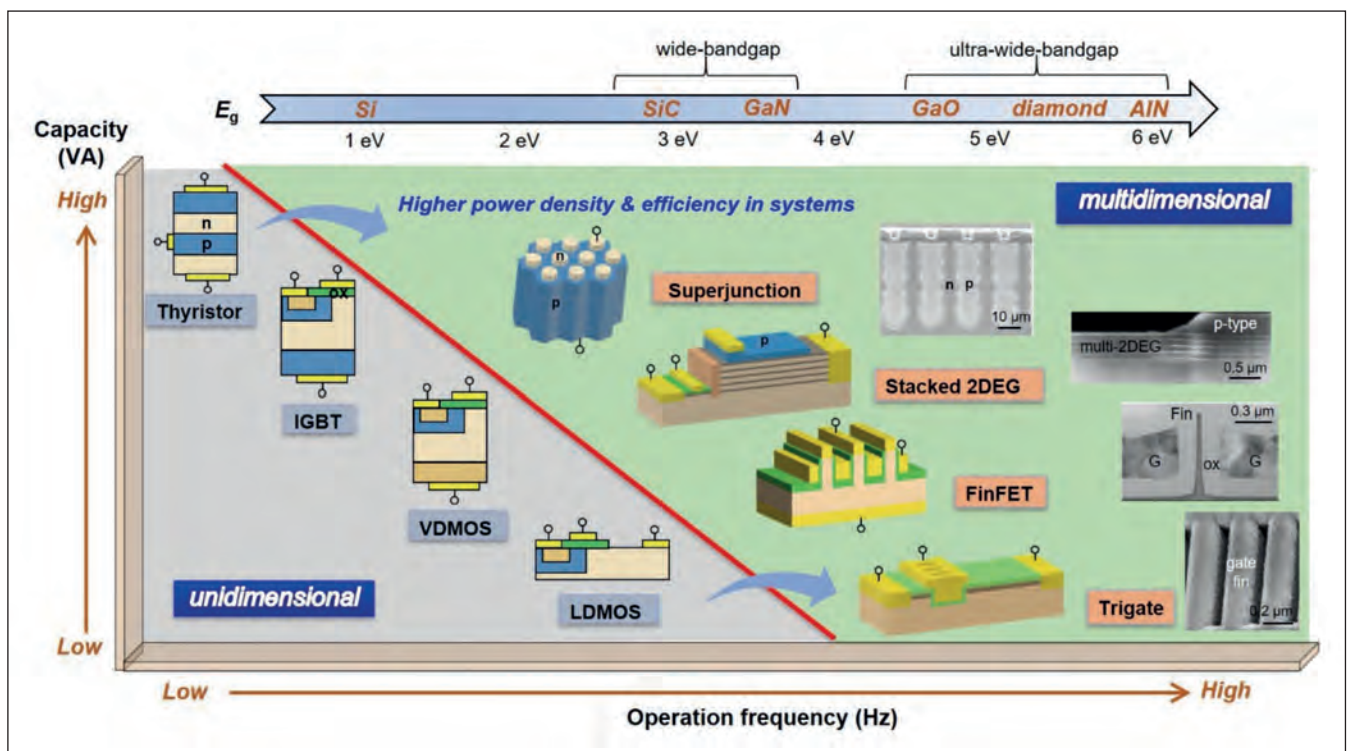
wide-bandgap

ultra-wide-bandgap

$E_g$

Si

SiC

GaN

GaO

diamond

AlN

1 eV

2 eV

3 eV

4 eV

5 eV

6 eV

Capacity (VA)

High

Higher power density & efficiency in systems

multidimensional

n

p

Thyristor

ox

IGBT

n

p

Superjunction

n p

10 μm

p

p-type

multi-2DEG

0.5 μm

Stacked 2DEG

Fin

0.3 μm

G

ox

G

VDMOS

FinFET

unidimensional

LDMOS

gate

fin

0.2 μm

Trigate

Low

Low

High

Operation frequency (Hz)